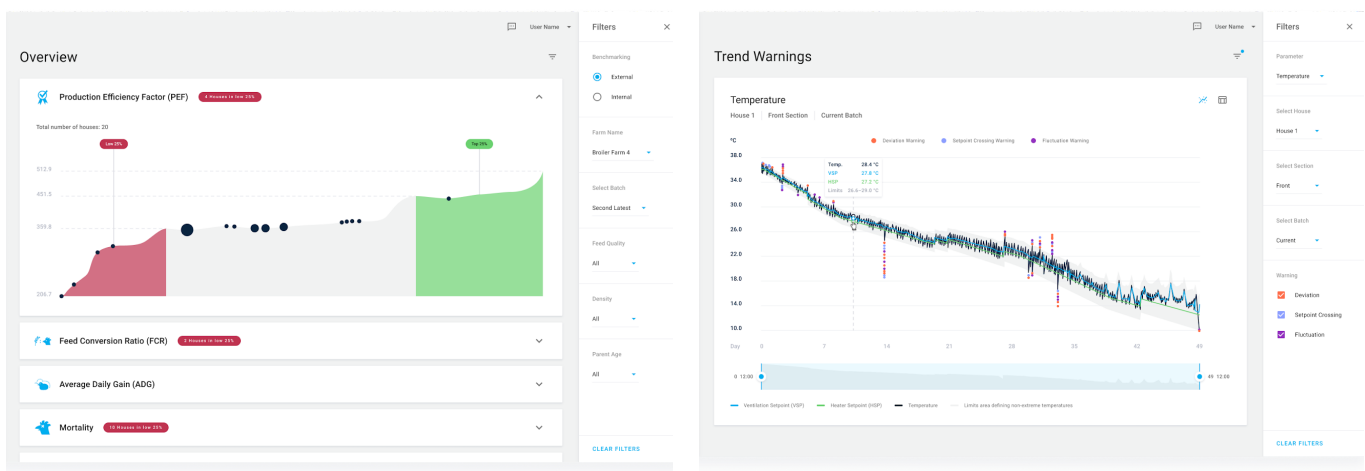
User Name

Overview

Production Efficiency Factor (PEF) 4 Houses in low 25%

Total number of houses: 20

Low 25%

Top 25%

512.9

451.5

359.8

206.7

Feed Conversion Ratio (FCR) 2 Houses in low 25%

Average Daily Gain (ADG)

Mortality 10 Houses in low 25%

Filters

Benchmarking

External

Internal

Farm Name

Broiler Farm 4

Select Batch

Second Latest

Feed Quality

All

Density

All

Parent Age

All

CLEAR FILTERS

User Name

Trend Warnings

Temperature

House 1 Front Section Current Batch

°C

Deviation Warning Setpoint Crossing Warning Fluctuation Warning

38.0

34.0

30.0

26.0

22.0

18.0

14.0

10.0

Temp. 28.4 °C
VSP 27.8 °C
HSP 27.0 °C
Limits 26.4–29.0 °C

Day 0 7 14 21 28 35 42 49

0 12:00

49 12:08

Ventilation Setpoint (VSP) Heater Setpoint (HSP) Temperature Limits area defining non-extreme temperatures

Filters

Parameter

Temperature

Select House

House 1

Select Section

Front

Select Batch

Current

Warning

Deviation

Setpoint Crossing

Fluctuation

CLEAR FILTERS